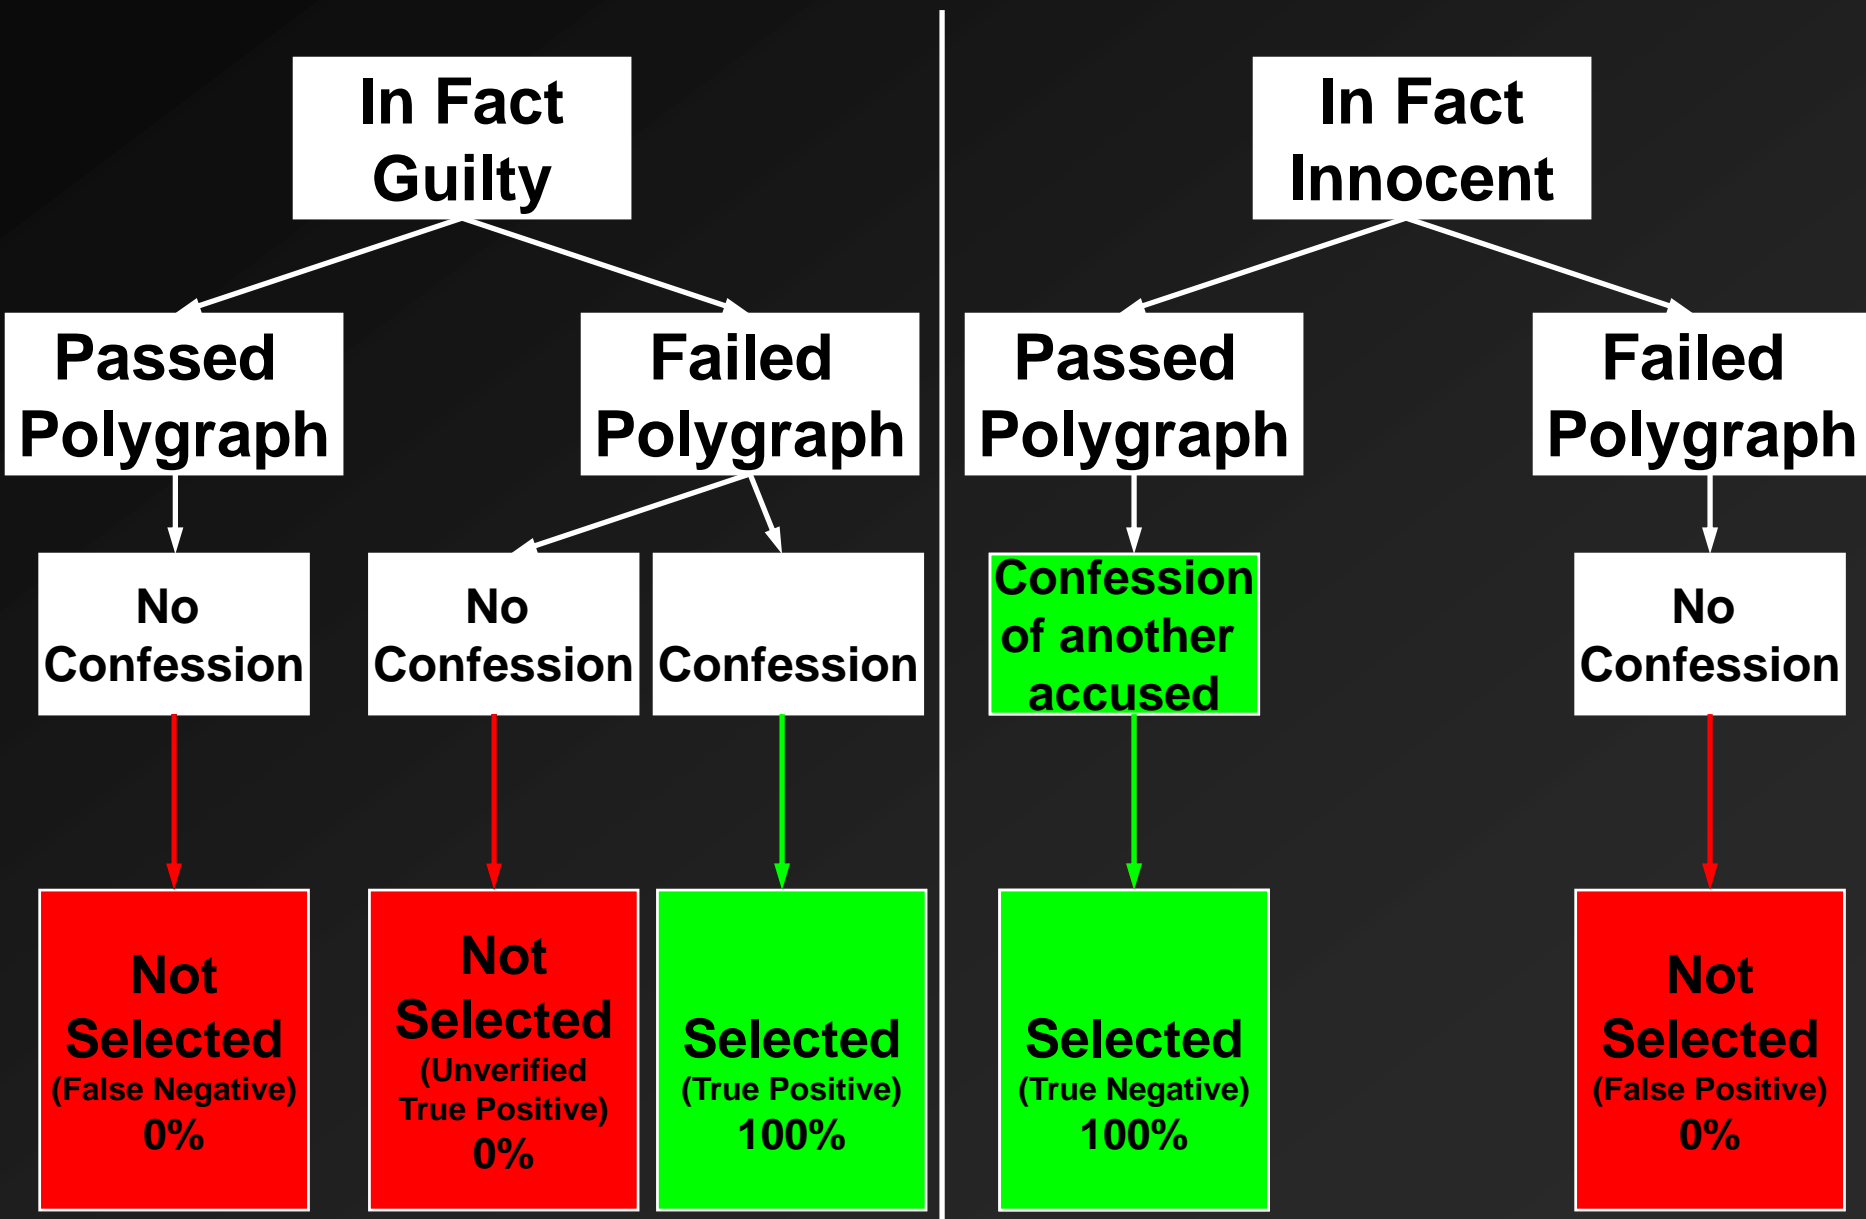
In Fact Guilty

Passed Polygraph

Failed Polygraph

No Confession

No Confession

Confession

Not Selected (False Negative) 0%

Not Selected (Unverified True Positive) 0%

Selected (True Positive) 100%

In Fact Innocent

Passed Polygraph

Failed Polygraph

Confession of another accused

No Confession

Selected (True Negative) 100%

Not Selected (False Positive) 0%